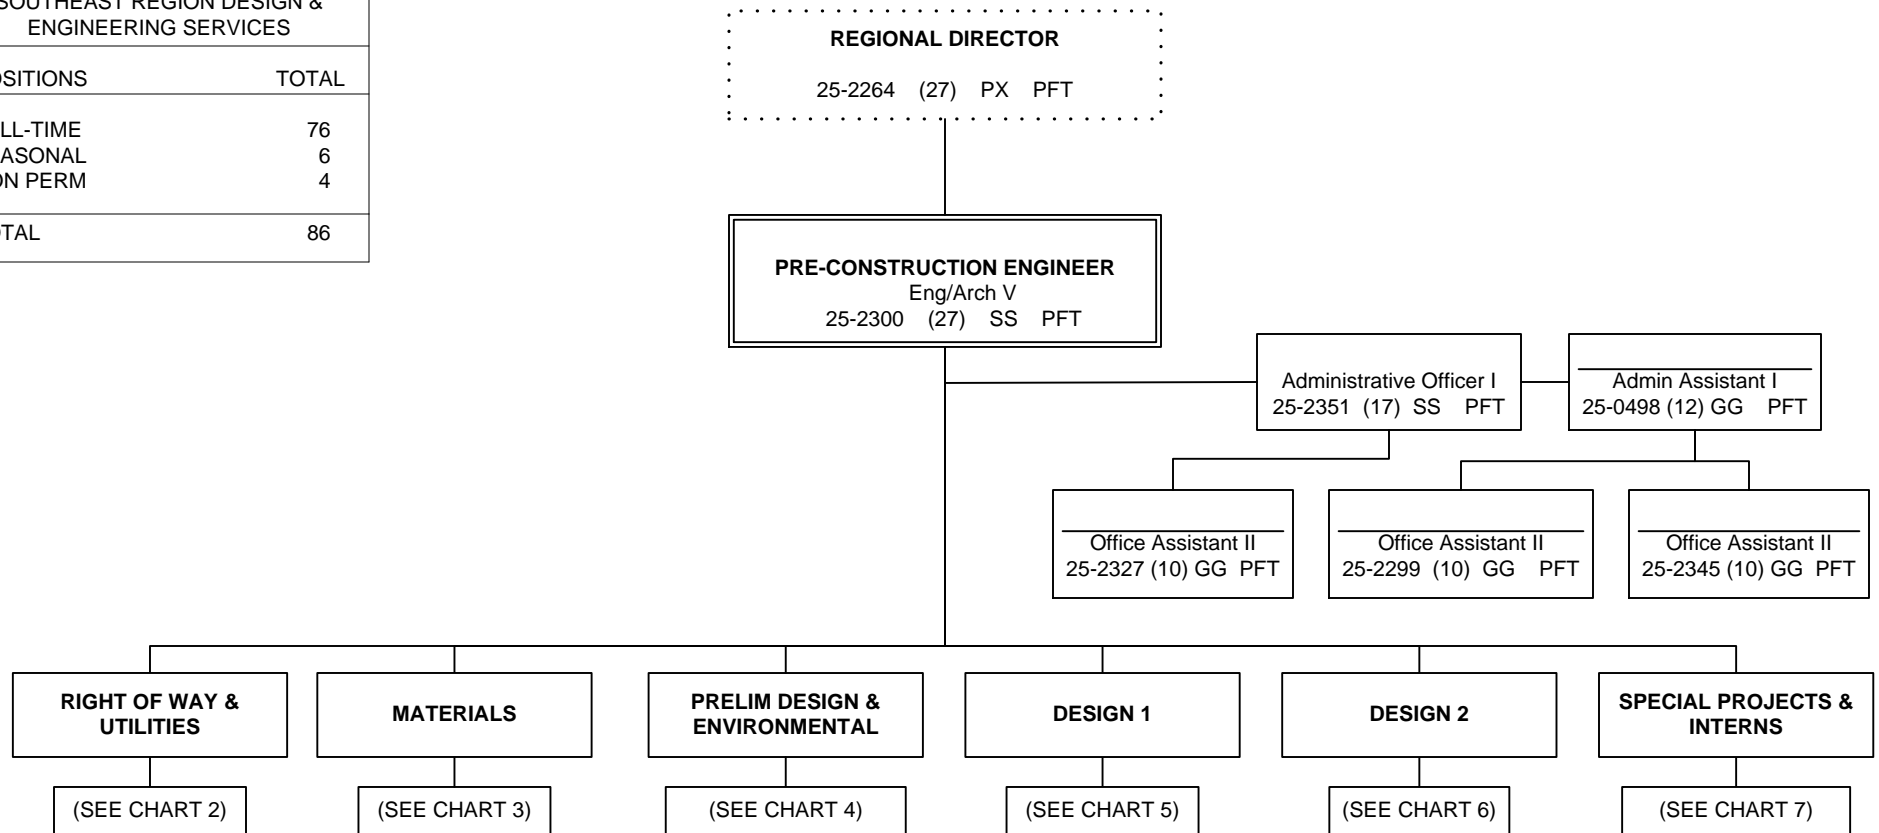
SOUTHEAST REGION DESIGN & ENGINEERING SERVICES

| OSITIONS | TOTAL |
|---|---|
| LL-TIME | 76 |
| ASONAL | 6 |
| ON PERM | 4 |
| TAL | 86 |

REGIONAL DIRECTOR
25-2264 (27) PX PFT

PRE-CONSTRUCTION ENGINEER
Eng/Arch V
25-2300 (27) SS PFT

Administrative Officer I
25-2351 (17) SS PFT

Admin Assistant I
25-0498 (12) GG PFT

Office Assistant II
25-2327 (10) GG PFT

Office Assistant II
25-2299 (10) GG PFT

Office Assistant II
25-2345 (10) GG PFT

RIGHT OF WAY & UTILITIES
(SEE CHART 2)

MATERIALS
(SEE CHART 3)

PRELIM DESIGN & ENVIRONMENTAL
(SEE CHART 4)

DESIGN 1
(SEE CHART 5)

DESIGN 2
(SEE CHART 6)

SPECIAL PROJECTS & INTERNS
(SEE CHART 7)